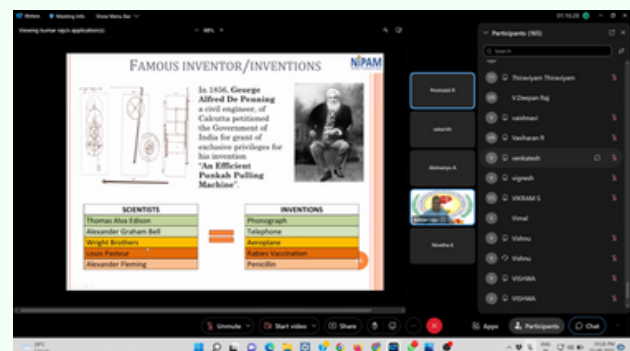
Webex Meeting Info Show Menu Bar

Viewing kumar raju's application(s)

FAMOUS INVENTOR/INVENTIONS

NIPAM

In 1856, George Alfred De Penning a civil engineer, of Calcutta petitioned the Government of India for grant of exclusive privileges for his invention "An Efficient Punkah Pulling Machine".

| SCIENTISTS |
|---|
| Thomas Alva Edison |
| Alexander Graham Bell |
| Wright Brothers |
| Louis Pasteur |
| Alexander Fleming |

| INVENTIONS |
|---|
| Phonograph |
| Telephone |
| Aeroplane |
| Rabies Vaccination |
| Penicillin |

Poornaa R
rakesh
Abimanyu A
kumar raju
Monika K

Participants (165)

Search

Thiraviyam Thiraviyam
V Deepan Raj
vaishnavi
Vasiharan R
venkatesh
vignesh
VIKRAM S
Vimal
Vishnu
Vishnu
VISHWA
VISHWA

Unmute
Start video
Share
Apps
Participants
Chat